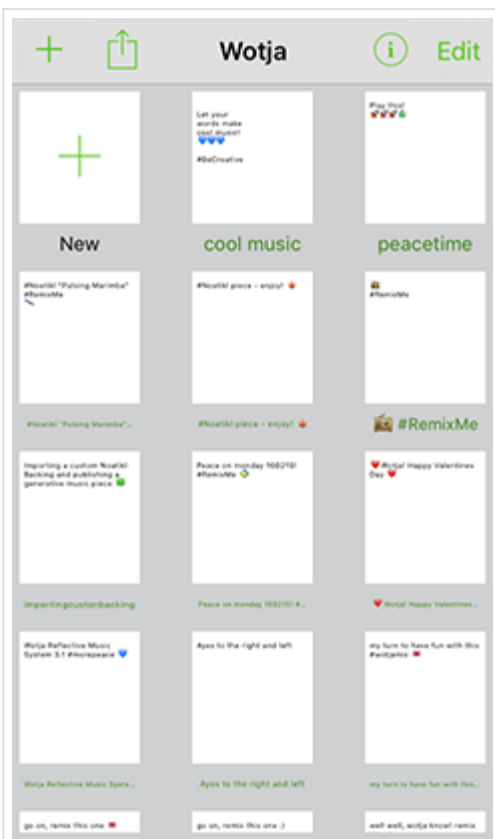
Wotja

Edit

Let your words make cool music!

#BeCreative

New

cool music

Play this!

peacetime

#Noatikl "Pulsing Marimba" #RemixMe

#Noatikl piece - enjoy!

#RemixMe

#Noatikl "Pulsing Marimba"

#Noatikl piece - enjoy!

#RemixMe

Importing a custom Noatikl Backing and publishing a generative music piece

Peace on monday 160215! #RemixMe

#Wotja! Happy Valentines Day

importingcustombacking

Peace on monday 160215! #R...

#Wotja! Happy Valentines...

#Wotja Reflective Music System 3.1 #morepeace

Ayes to the right and left

my turn to have fun with this #wotjamix

Wotja Reflective Music Syste...

Ayes to the right and left

my turn to have fun with this...

go on, remix this one

go on, remix this one :)

well well, wotja know! remix